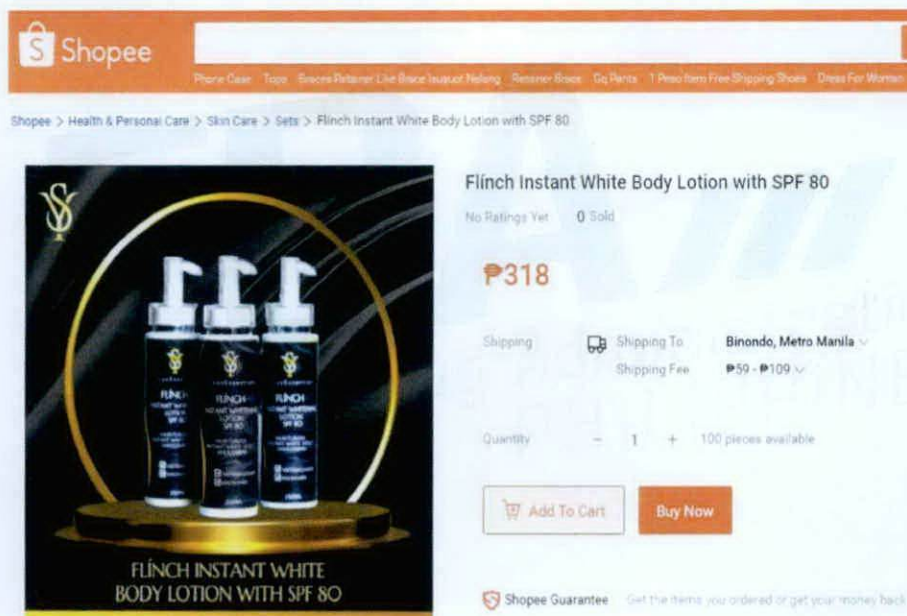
Shopee

Phone Case Tops Braces Retainer Like Brace Isusuot Nalang Retainer Brace Gq Pants 1 Peso Item Free Shipping Shoes Dress For Women

Shopee > Health & Personal Care > Skin Care > Sets > Flinch Instant White Body Lotion with SPF 80

FLÍNCH INSTANT WHITE BODY LOTION WITH SPF 80

Flínch Instant White Body Lotion with SPF 80

No Ratings Yet 0 Sold

₱318

Shipping Shipping To Binondo, Metro Manila

Shipping Fee ₱59 - ₱109

Quantity − 1 + 100 pieces available

Add To Cart Buy Now

Shopee Guarantee Get the items you ordered or get your money back